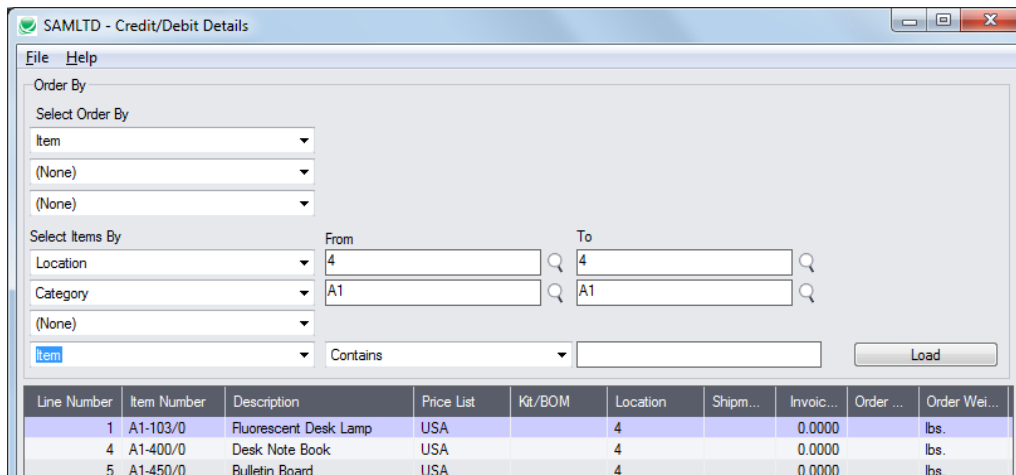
SAMLTD - Credit/Debit Details

File Help

Order By

Select Order By

Item

(None)

(None)

Select Items By

From

To

Location

4

4

Category

A1

A1

(None)

Item

Contains

Load

| Line Number | Item Number | Description | Price List | Kit/BOM | Location | Shipm... | Invoic... | Order ... | Order Wei... |
|---|---|---|---|---|---|---|---|---|---|
| 1 | A1-103/0 | Fluorescent Desk Lamp | USA | | 4 | | 0.0000 | | lbs. |
| 4 | A1-400/0 | Desk Note Book | USA | | 4 | | 0.0000 | | lbs. |
| 5 | A1-450/0 | Bulletin Board | USA | | 4 | | 0.0000 | | lbs. |